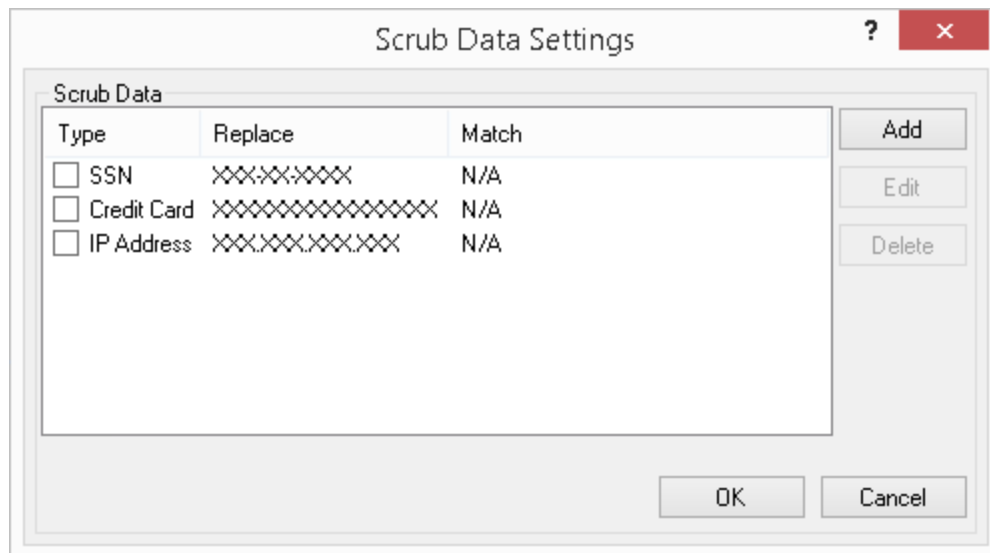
Scrub Data Settings

?

×

Scrub Data

| Type | Replace | Match |
|---|---|---|
| SSN | XXX-XX-XXXX | N/A |
| Credit Card | XXXXXXXXXXXXXXXX | N/A |
| IP Address | XXX.XXX.XXX.XXX | N/A |

Add

Edit

Delete

OK

Cancel